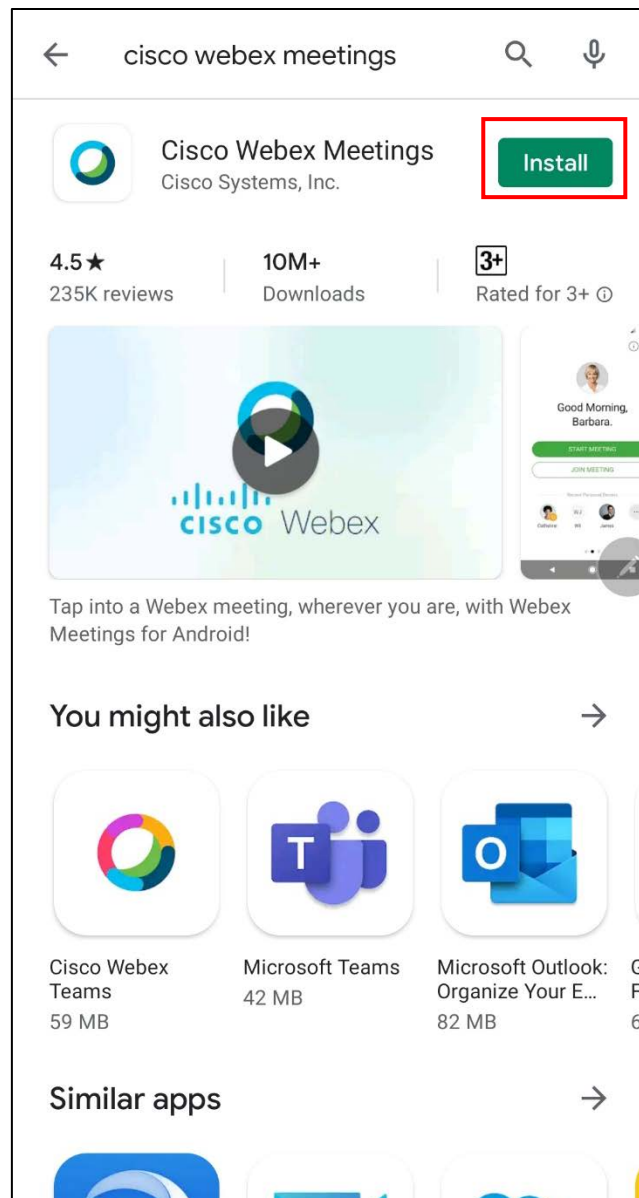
cisco webex meetings

Cisco Webex Meetings
Cisco Systems, Inc.

Install

4.5★
235K reviews

10M+
Downloads

3+
Rated for 3+ ⓘ

cisco Webex

Good Morning, Barbara.

START MEETING

JOIN MEETING

Tap into a Webex meeting, wherever you are, with Webex Meetings for Android!

You might also like

Cisco Webex Teams
59 MB

Microsoft Teams
42 MB

Microsoft Outlook: Organize Your E...
82 MB

Similar apps